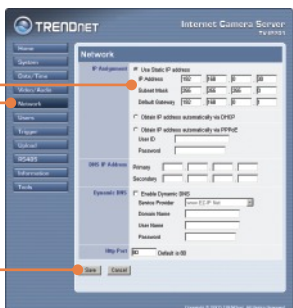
TRENDNET

Internet Camera Server

Home

System

Date/Time

Video/Audio

Network

Users

Trigger

Upload

RS485

Information

Tools

Network

IP Assignment

Use Static IP address

IP Address 192 168 0 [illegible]

Subnet Mask 255 255 255 0

Default Gateway 192 168 0 1

Obtain IP address automatically via DHCP

Obtain IP address automatically via PPPoE

User ID

Password

DNS IP Address

Primary

Secondary

Dynamic DNS

Enable Dynamic DNS

Service Provider

Domain Name

User Name

Password

Http Port 80 Default is 80

Save Cancel